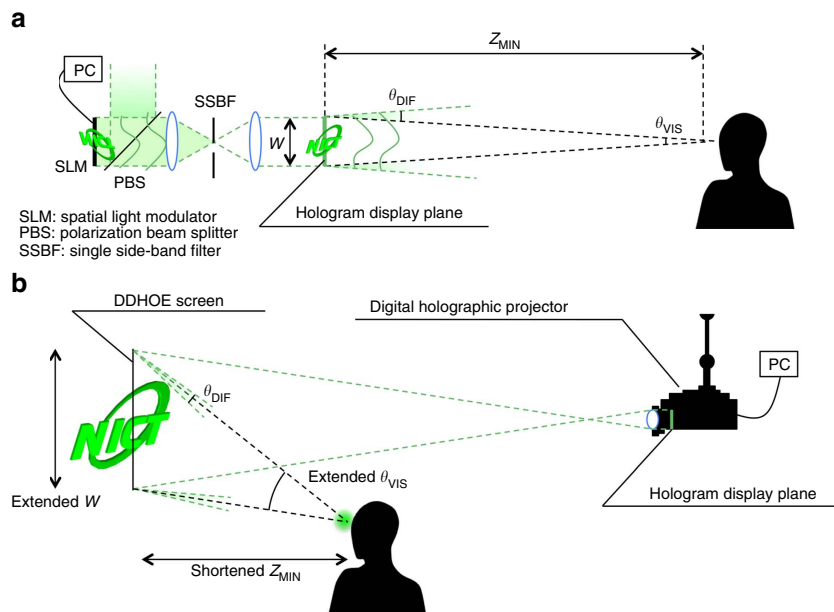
a

PC

$Z_{\mathrm{MIN}}$

$\theta_{\mathrm{DIF}}$

$\theta_{\mathrm{VIS}}$

SSBF

$W$

SLM

PBS

Hologram display plane

SLM: spatial light modulator
PBS: polarization beam splitter
SSBF: single side-band filter

b

DDHOE screen

Digital holographic projector

PC

$\theta_{\mathrm{DIF}}$

Extended $\theta_{\mathrm{VIS}}$

Extended $W$

Hologram display plane

Shortened $Z_{\mathrm{MIN}}$